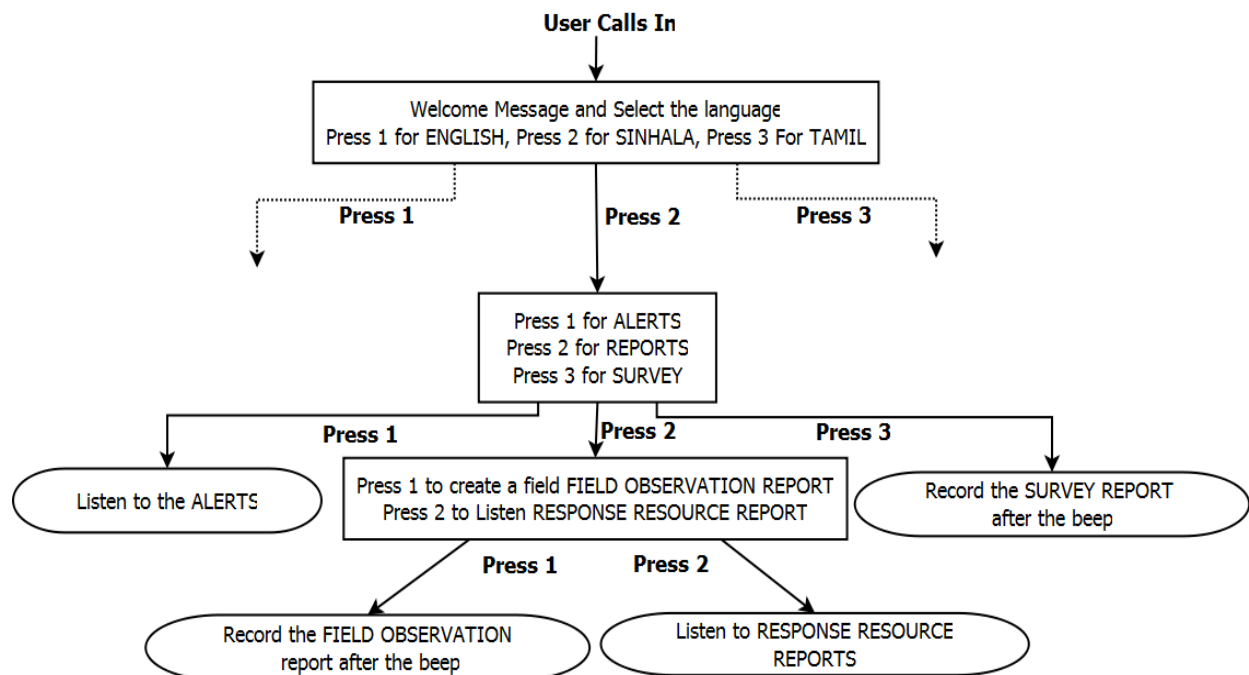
User Calls In

Welcome Message and Select the language
Press 1 for ENGLISH, Press 2 for SINHALA, Press 3 For TAMIL

Press 1

Press 2

Press 3

Press 1 for ALERTS
Press 2 for REPORTS
Press 3 for SURVEY

Press 1

Press 2

Press 3

Listen to the ALERTS

Press 1 to create a field FIELD OBSERVATION REPORT
Press 2 to Listen RESPONSE RESOURCE REPORT

Record the SURVEY REPORT after the beep

Press 1

Press 2

Record the FIELD OBSERVATION report after the beep

Listen to RESPONSE RESOURCE REPORTS